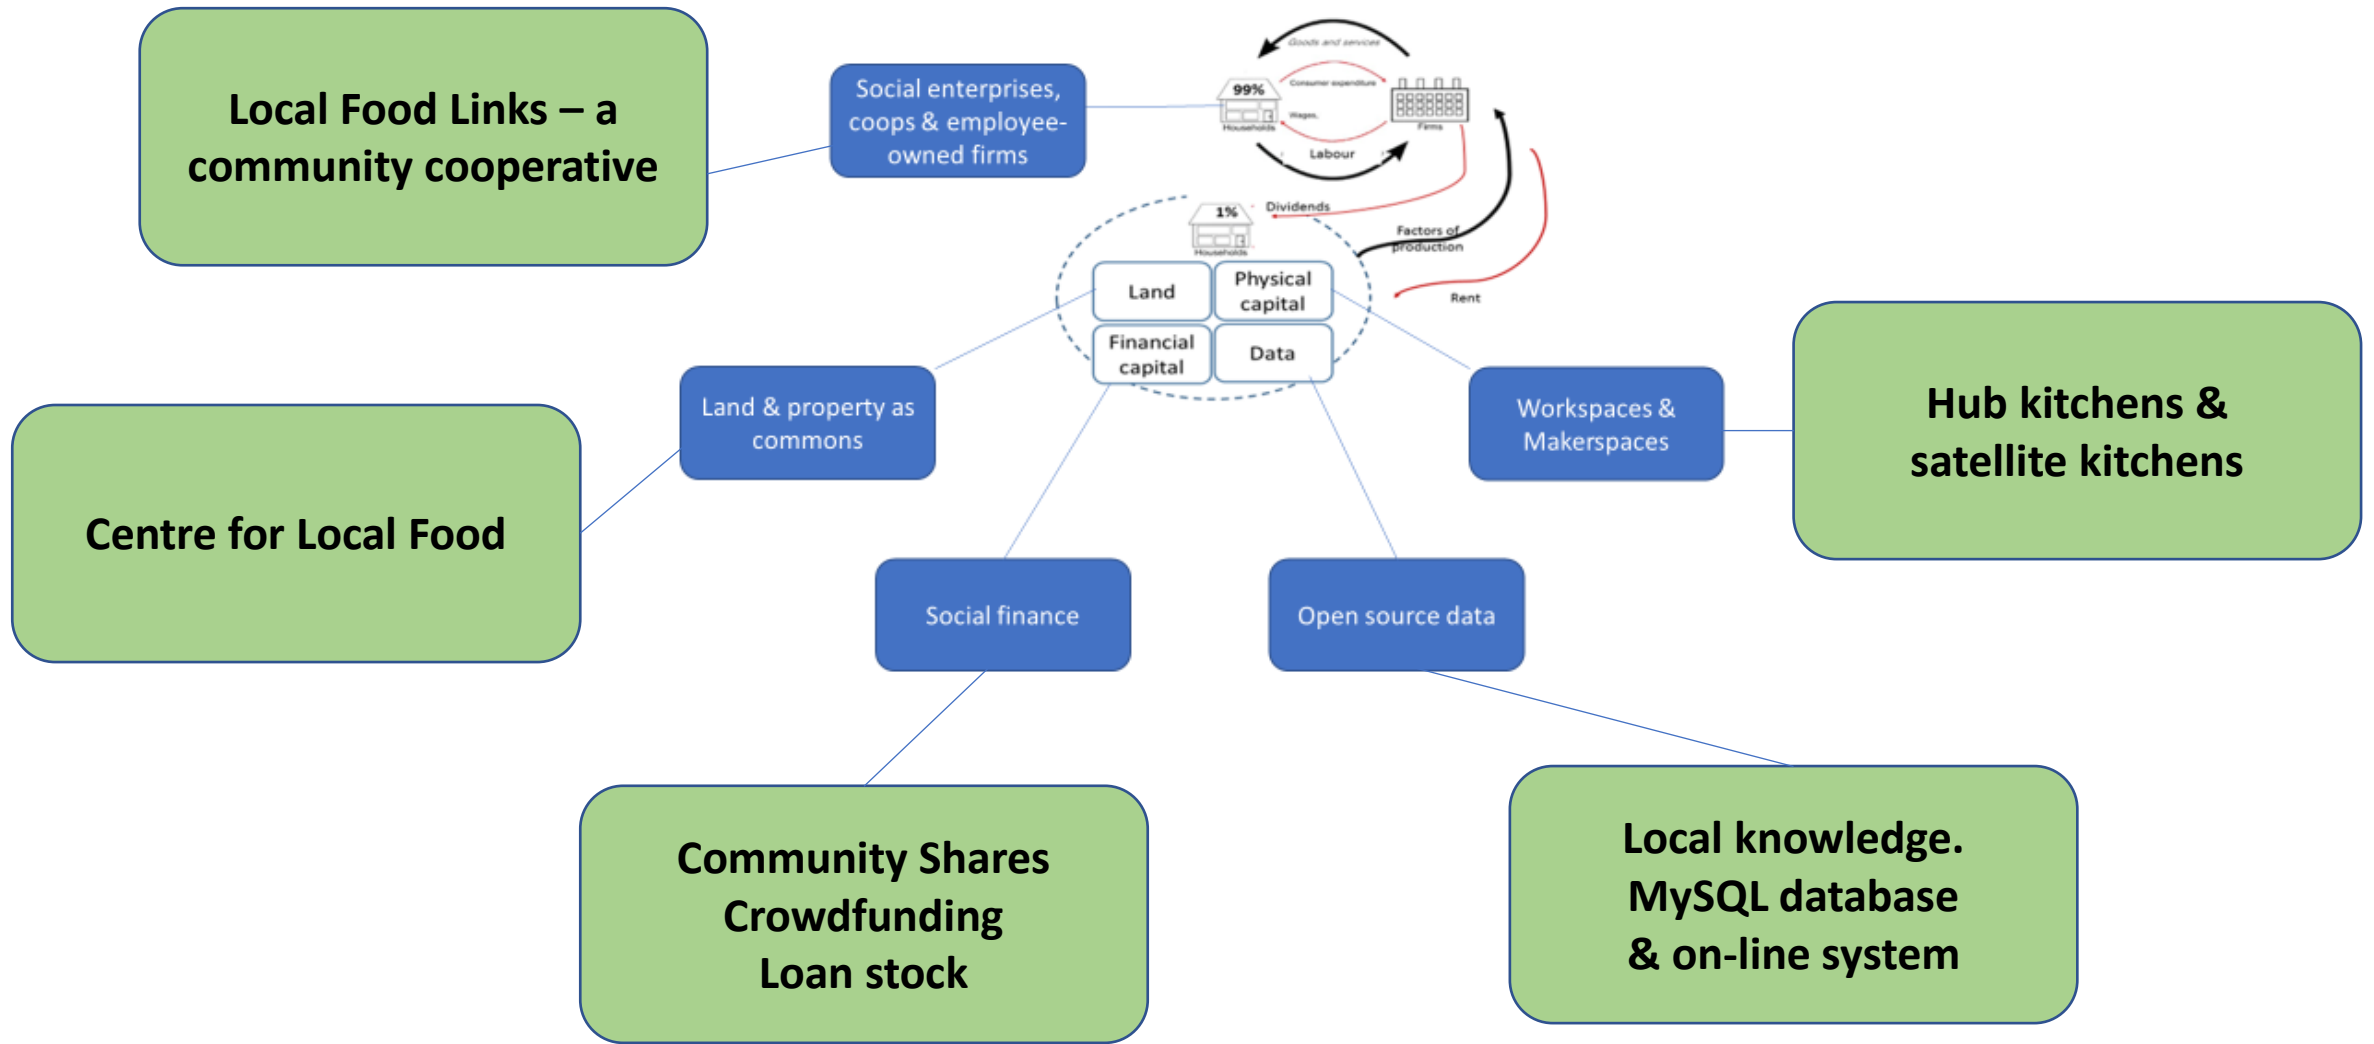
Local Food Links – a community cooperative

Social enterprises, coops & employee-owned firms

Goods and services

99%

Consumer expenditure

Households

Wages

Firms

Labour

1%

Dividends

Households

Factors of production

Rent

Land

Physical capital

Financial capital

Data

Land & property as commons

Workspaces & Makerspaces

Hub kitchens & satellite kitchens

Centre for Local Food

Social finance

Open source data

Community Shares
Crowdfunding
Loan stock

Local knowledge.
MySQL database
& on-line system